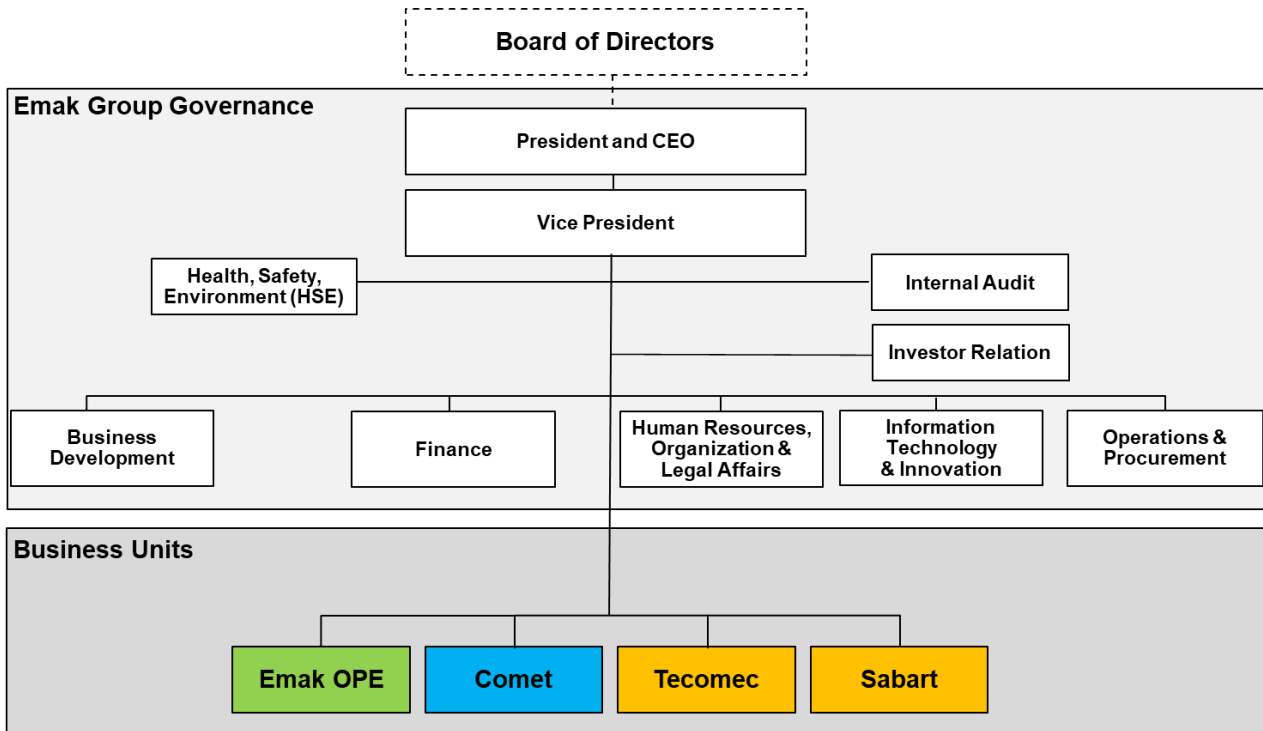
Board of Directors

Emak Group Governance

President and CEO

Vice President

Health, Safety, Environment (HSE)

Internal Audit

Investor Relation

Business Development

Finance

Human Resources, Organization & Legal Affairs

Information Technology & Innovation

Operations & Procurement

Business Units

Emak OPE

Comet

Tecomec

Sabart